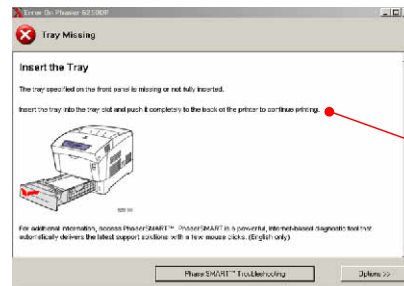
Error On Phaser 6250DP

Tray Missing

Insert the Tray

The tray specified on the front panel is missing or not fully inserted.

Insert the tray into the tray slot and push it completely to the back of the printer to continue printing.

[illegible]

For additional information, access PhaserSMART™. PhaserSMART™ is a powerful, internet-based diagnostic tool that automatically delivers the latest support solutions with a few mouse clicks. (English only)

PhaserSMART™ Troubleshooting

Options >>